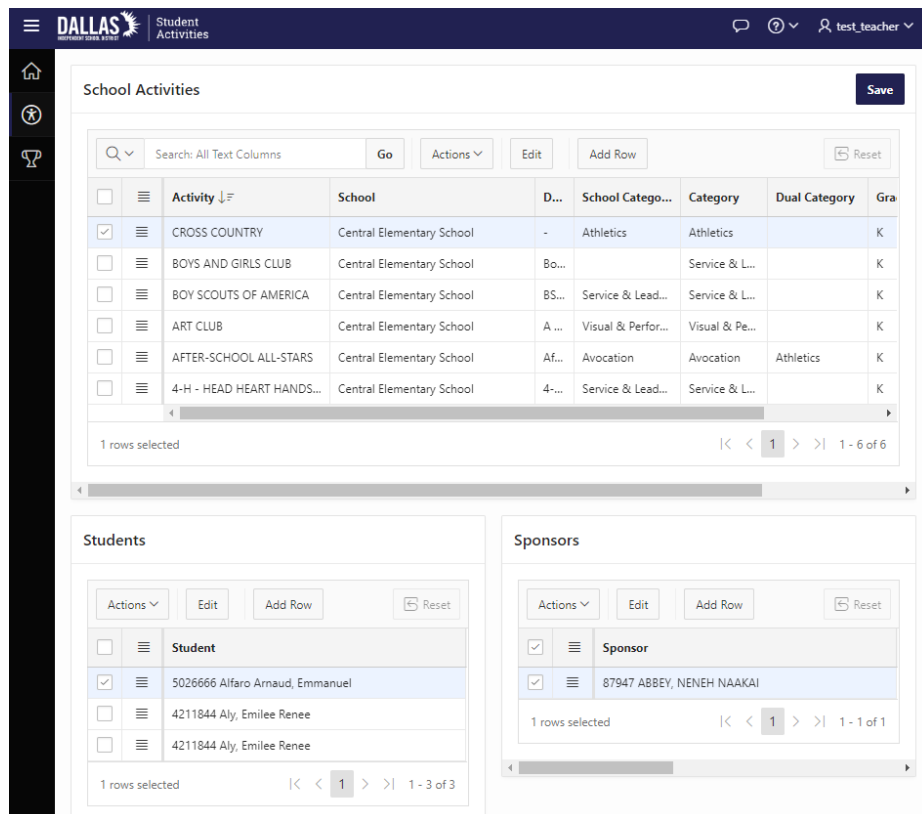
DALLAS INDEPENDENT SCHOOL DISTRICT | Student Activities

test_teacher

School Activities

Save

Search: All Text Columns | Go | Actions | Edit | Add Row | Reset

| | | Activity | School | D... | School Catego... | Category | Dual Category | Gra |
|---|---|---|---|---|---|---|---|---|
| ✓ | ≡ | CROSS COUNTRY | Central Elementary School | - | Athletics | Athletics | | K |
| | ≡ | BOYS AND GIRLS CLUB | Central Elementary School | Bo... | | Service & L... | | K |
| | ≡ | BOY SCOUTS OF AMERICA | Central Elementary School | BS... | Service & Lead... | Service & L... | | K |
| | ≡ | ART CLUB | Central Elementary School | A ... | Visual & Perfor... | Visual & Pe... | | K |
| | ≡ | AFTER-SCHOOL ALL-STARS | Central Elementary School | Af... | Avocation | Avocation | Athletics | K |
| | ≡ | 4-H - HEAD HEART HANDS... | Central Elementary School | 4-... | Service & Lead... | Service & L... | | K |

1 rows selected

1 | 1 - 6 of 6

Students

Actions | Edit | Add Row | Reset

| | | Student |
|---|---|---|
| ✓ | ≡ | 5026666 Alfaro Arnaud, Emmanuel |
| | ≡ | 4211844 Aly, Emilee Renee |
| | ≡ | 4211844 Aly, Emilee Renee |

1 rows selected

1 | 1 - 3 of 3

Sponsors

Actions | Edit | Add Row | Reset

| | | Sponsor |
|---|---|---|
| ✓ | ≡ | 87947 ABBEY, NENEH NAAKAI |

1 rows selected

1 | 1 - 1 of 1